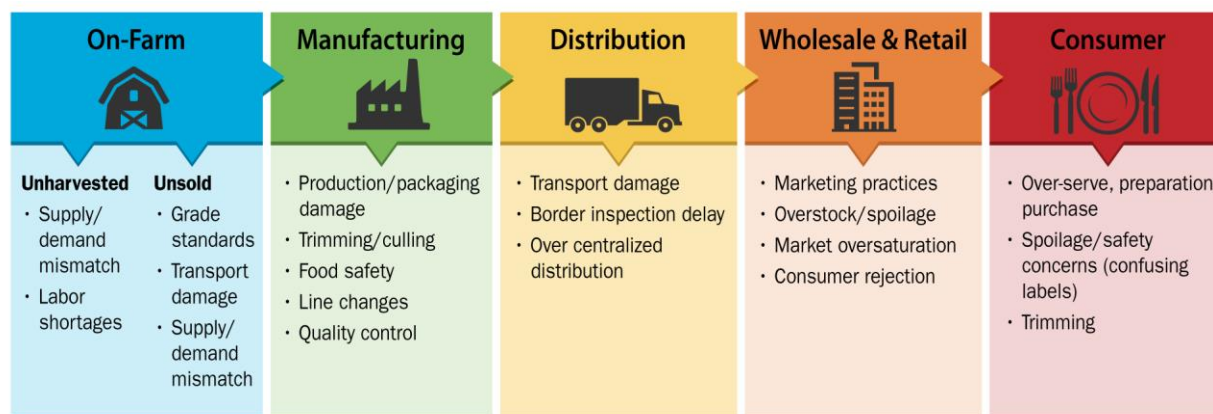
On-Farm

Unharvested
- Supply/demand mismatch
- Labor shortages

Unsold
- Grade standards
- Transport damage
- Supply/demand mismatch

Manufacturing

- Production/packaging damage
- Trimming/culling
- Food safety
- Line changes
- Quality control

Distribution

- Transport damage
- Border inspection delay
- Over centralized distribution

Wholesale & Retail

- Marketing practices
- Overstock/spoilage
- Market oversaturation
- Consumer rejection

Consumer

- Over-serve, preparation purchase
- Spoilage/safety concerns (confusing labels)
- Trimming